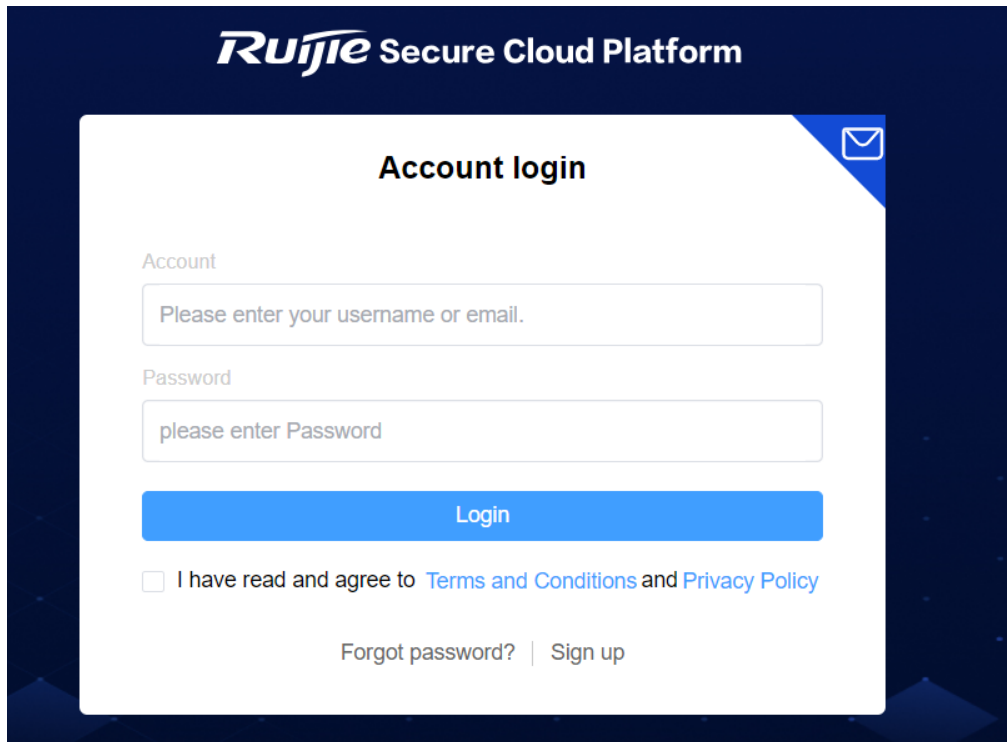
Ruijie Secure Cloud Platform

Account login

Account

Please enter your username or email.

Password

please enter Password

Login

I have read and agree to Terms and Conditions and Privacy Policy

Forgot password? | Sign up